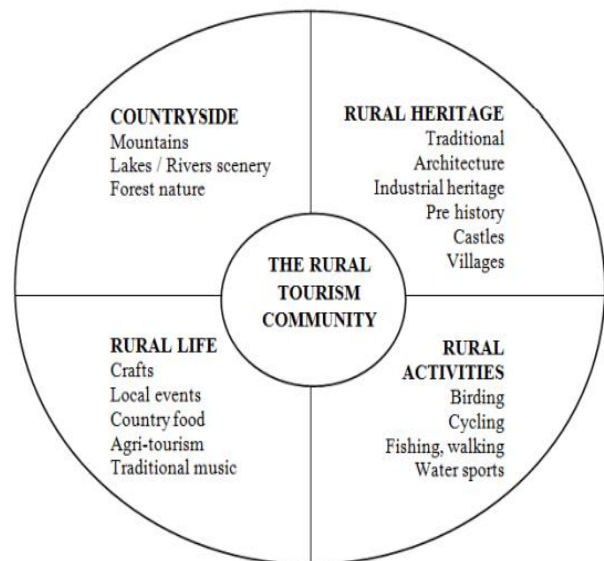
COUNTRYSIDE
Mountains
Lakes / Rivers scenery
Forest nature

RURAL HERITAGE
Traditional
Architecture
Industrial heritage
Pre history
Castles
Villages

THE RURAL TOURISM COMMUNITY

RURAL LIFE
Crafts
Local events
Country food
Agri-tourism
Traditional music

RURAL ACTIVITIES
Birding
Cycling
Fishing, walking
Water sports